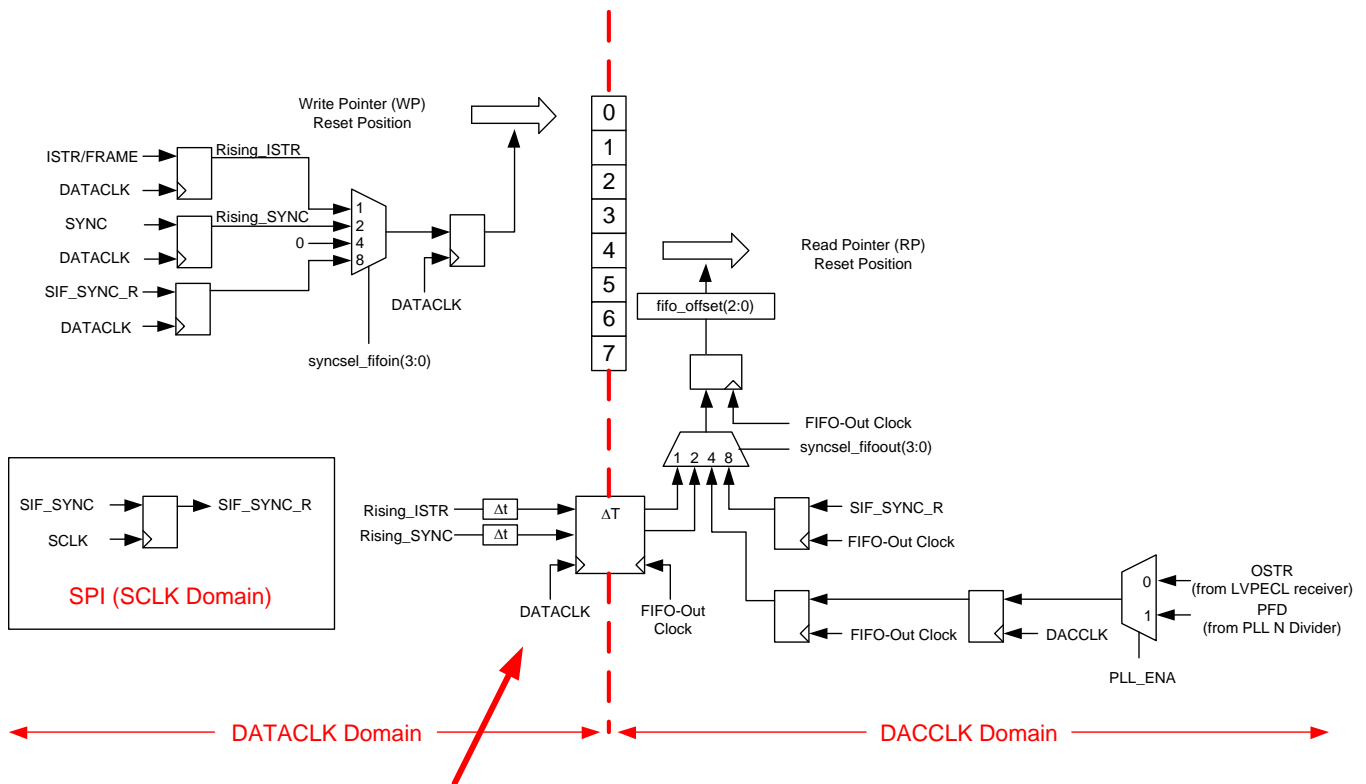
Write Pointer (WP)
Reset Position

ISTR/FRAME
DATACLK
SYNC
DATACLK
SIF_SYNC_R
DATACLK

Rising_ISTR
Rising_SYNC
0
1
2
4
8

DATACLK
syncsel_fifoin(3:0)

0
1
2
3
4
5
6
7

Read Pointer (RP)
Reset Position

fifo_offset(2:0)

FIFO-Out Clock
syncsel_fifoout(3:0)
1 2 4 8

SIF_SYNC
SCLK
SIF_SYNC_R
SPI (SCLK Domain)

Rising_ISTR
Rising_SYNC
$\Delta t$
$\Delta t$
$\Delta T$
DATACLK
FIFO-Out Clock

SIF_SYNC_R
FIFO-Out Clock

OSTR
(from LVPECL receiver)
PFD
(from PLL N Divider)
0
1
FIFO-Out Clock
DACCLK
PLL_ENA

DATACLK Domain
DACCLK Domain